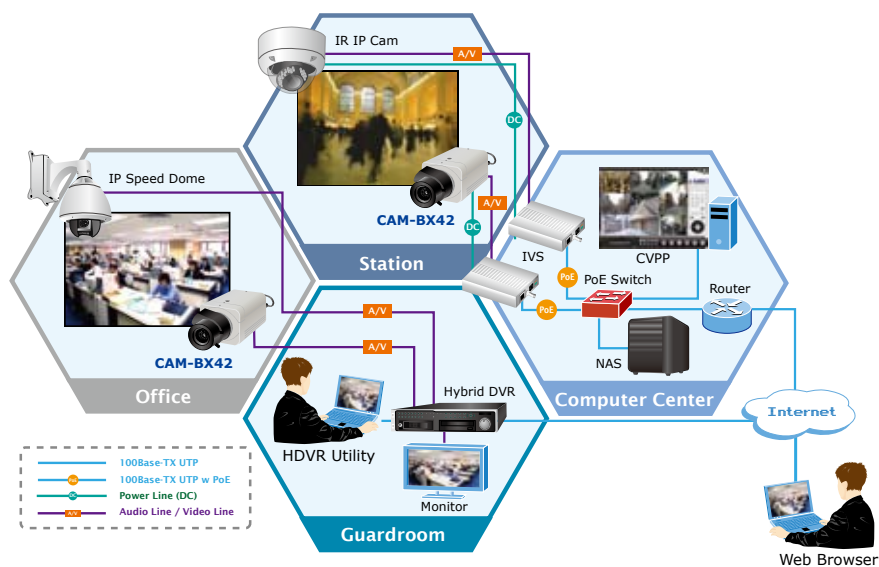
IR IP Cam

A/V

DC

IP Speed Dome

CAM-BX42

A/V

DC

Station

IVS

CVPP

PoE

PoE Switch

Router

PoE

A/V

A/V

CAM-BX42

NAS

Office

Hybrid DVR

Computer Center

Internet

HDVR Utility

100Base-TX UTP

PoE

100Base-TX UTP w PoE

DC

Power Line (DC)

A/V

Audio Line / Video Line

Monitor

Guardroom

Web Browser